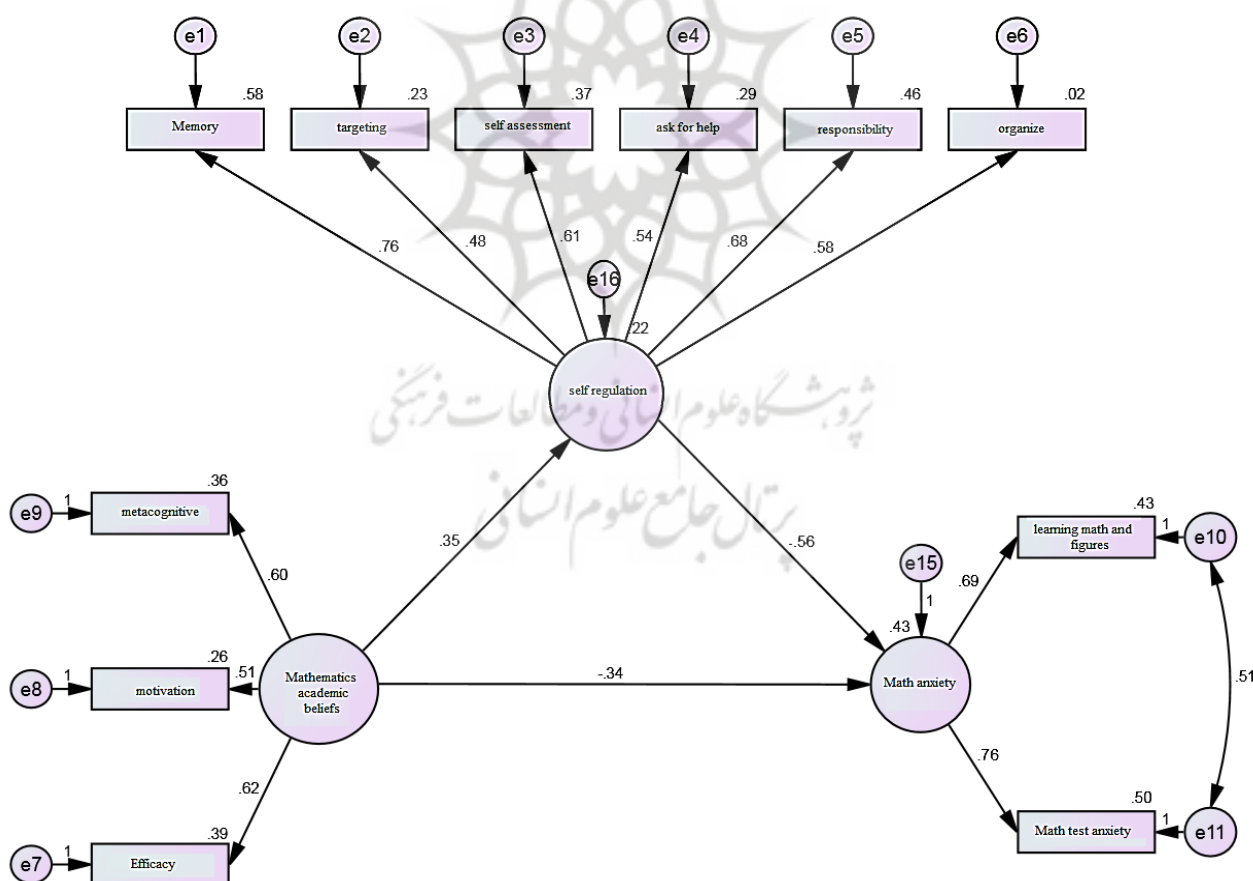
e1
e2
e3
e4
e5
e6
.58
.23
.37
.29
.46
.02
Memory
targeting
self assessment
ask for help
responsibility
organize
.76
.48
.61
.54
.68
.58
e16
.22
self regulation
ثروهشگاه علوم انسانی و مطالعات فرهنگی
پرتال جامع علوم انسانی
.36
e9
1
metacognitive
.60
.35
-.56
.43
1
learning math and figures
e10
e15
1
.69
.43
.26
e8
1
motivation
.51
Mathematics academic beliefs
-.34
Math anxiety
.51
.62
.76
.39
e7
1
Efficacy
.50
Math test anxiety
1
e11